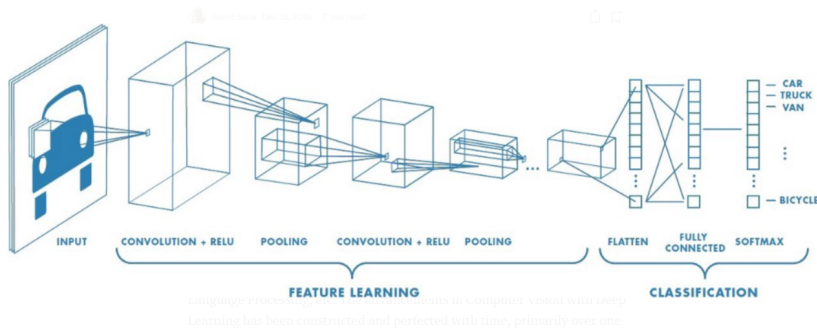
CAR
TRUCK
VAN
BICYCLE

INPUT CONVOLUTION + RELU POOLING CONVOLUTION + RELU POOLING FLATTEN FULLY CONNECTED SOFTMAX

FEATURE LEARNING CLASSIFICATION

Language Processing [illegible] Computer Vision with Deep Learning has been constructed and perfected with time, primarily over one